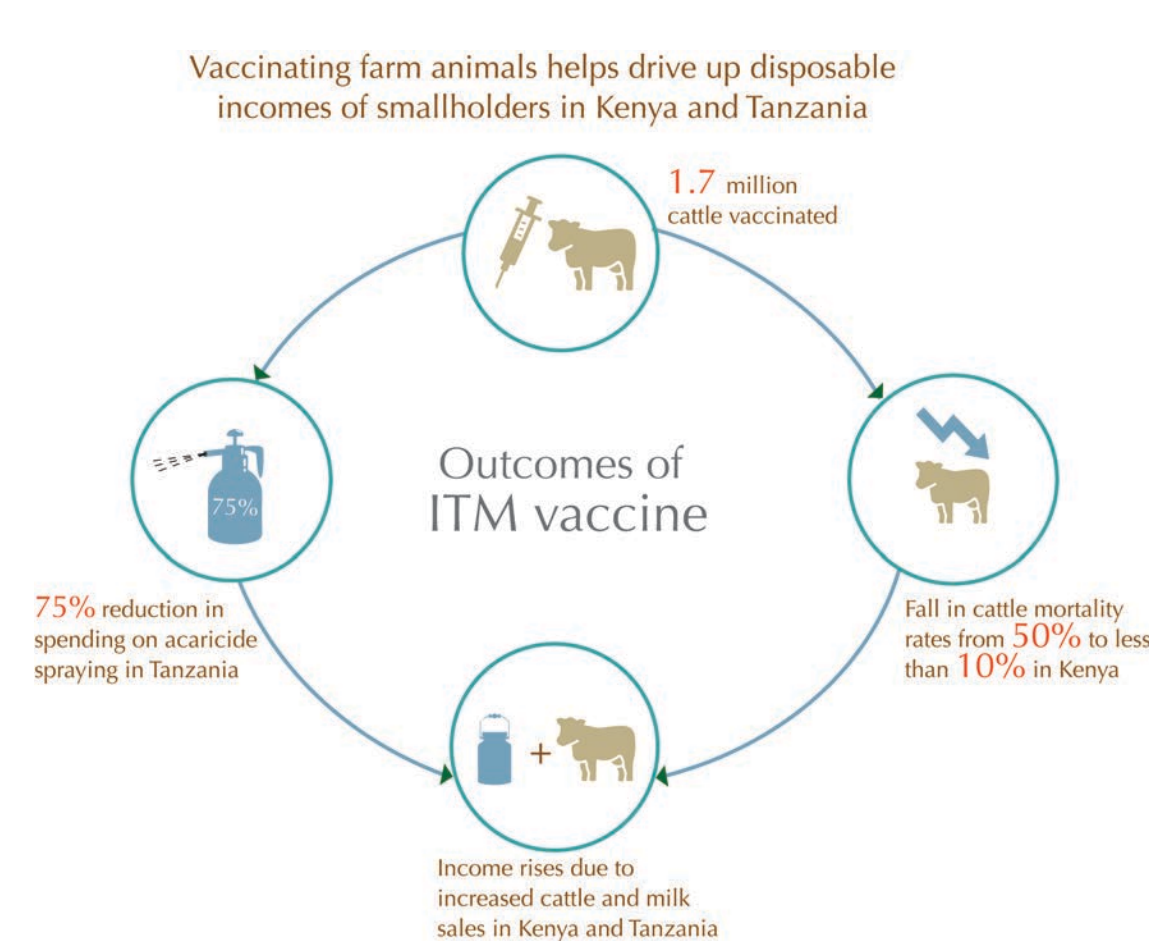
Vaccinating farm animals helps drive up disposable incomes of smallholders in Kenya and Tanzania

1.7 million cattle vaccinated

Outcomes of ITM vaccine

75%

75% reduction in spending on acaricide spraying in Tanzania

Fall in cattle mortality rates from 50% to less than 10% in Kenya

+

Income rises due to increased cattle and milk sales in Kenya and Tanzania